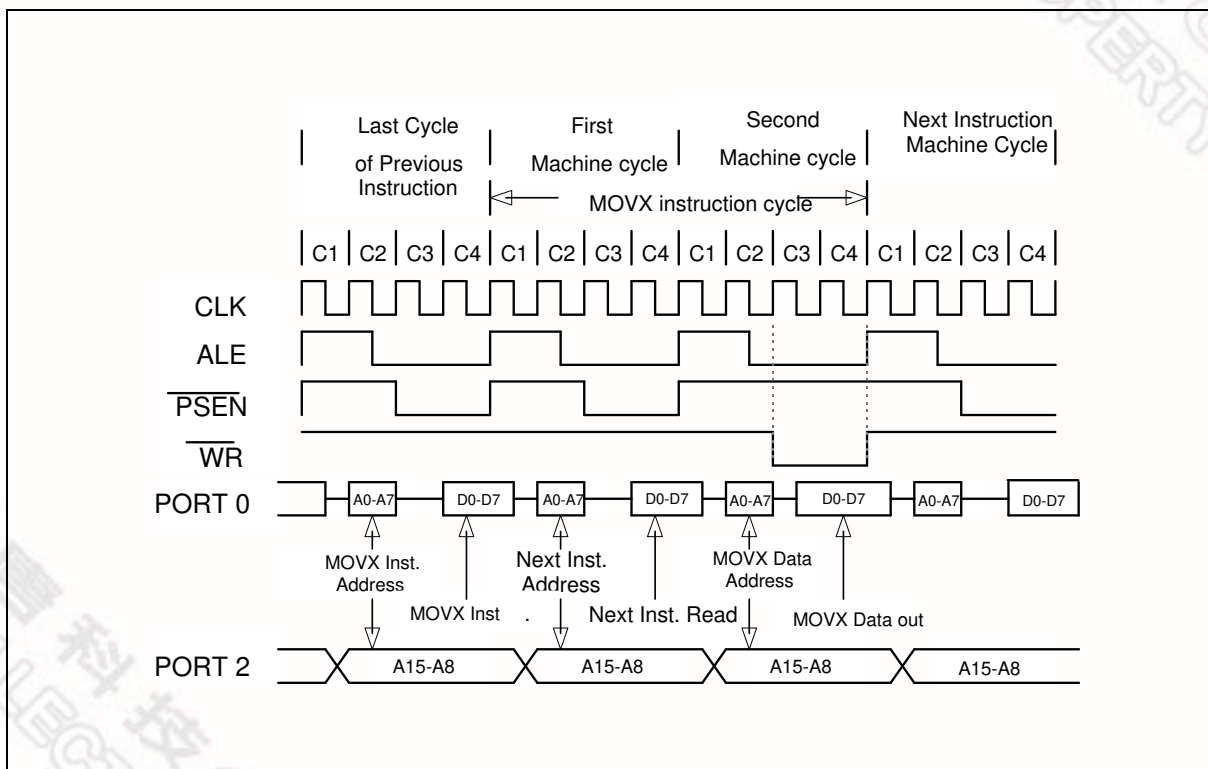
Last Cycle of Previous Instruction

First Machine cycle

Second Machine cycle

Next Instruction Machine Cycle

MOVX instruction cycle

| C1 | C2 | C3 | C4 | C1 | C2 | C3 | C4 | C1 | C2 | C3 | C4 | C1 | C2 | C3 | C4 |

CLK

ALE

$\overline{PSEN}$

$\overline{WR}$

PORT 0

A0-A7 D0-D7 A0-A7 D0-D7 A0-A7 D0-D7 A0-A7 D0-D7

MOVX Inst. Address

MOVX Inst

.

Next Inst. Address

Next Inst. Read

MOVX Data Address

MOVX Data out

PORT 2

A15-A8 A15-A8 A15-A8 A15-A8